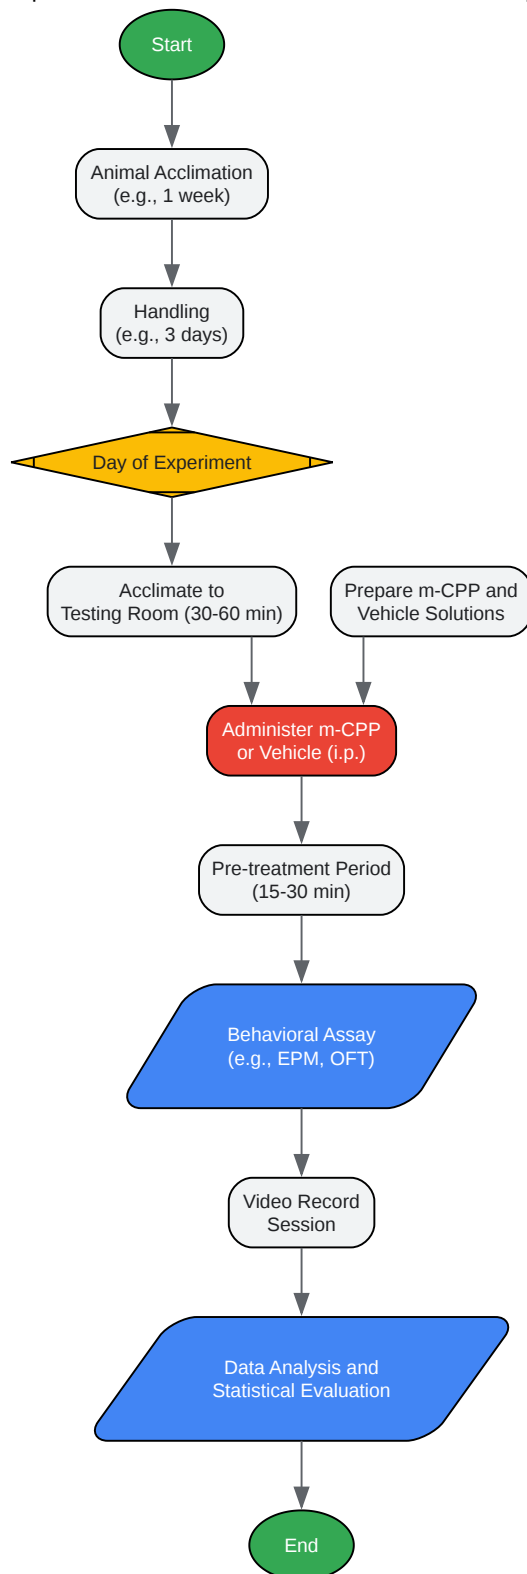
Start

Animal Acclimation
(e.g., 1 week)

Handling
(e.g., 3 days)

Day of Experiment

Acclimate to
Testing Room (30-60 min)

Prepare m-CPP and
Vehicle Solutions

Administer m-CPP
or Vehicle (i.p.)

Pre-treatment Period
(15-30 min)

Behavioral Assay
(e.g., EPM, OFT)

Video Record
Session

Data Analysis and
Statistical Evaluation

End